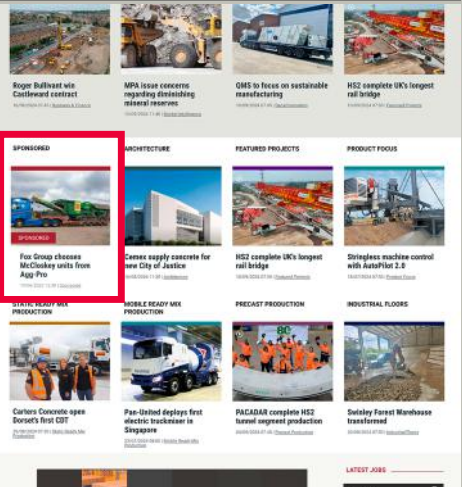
Roger Bullivant win Eastleward contract

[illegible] | Business & Events

MPA issue concerns regarding diminishing mineral reserves

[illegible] | Market Intelligence

QMS to focus on sustainable manufacturing

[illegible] | Decarbonisation

HS2 complete UK's longest rail bridge

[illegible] | Featured Projects

SPONSORED

SPONSORED

Fox Group chooses McCloskey units from Agg-Pro

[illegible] | Sponsored

ARCHITECTURE

Cemex supply concrete for new City of Justice

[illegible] | Architecture

FEATURED PROJECTS

HS2 complete UK's longest rail bridge

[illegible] | Featured Projects

PRODUCT FOCUS

Stringless machine control with AutoPilot 2.0

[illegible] | Product Focus

STATIC READY MIX PRODUCTION

Carters Concrete open Dorset's first CDT

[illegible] | Static Ready Mix Production

MOBILE READY MIX PRODUCTION

Pan-United deploys first electric truckmixer in Singapore

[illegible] | Mobile Ready Mix Production

PRECAST PRODUCTION

PACADAR complete HS2 tunnel segment production

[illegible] | Precast Production

INDUSTRIAL FLOORS

Swinley Forest Warehouse transformed

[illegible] | Industrial Floors

LATEST JOBS